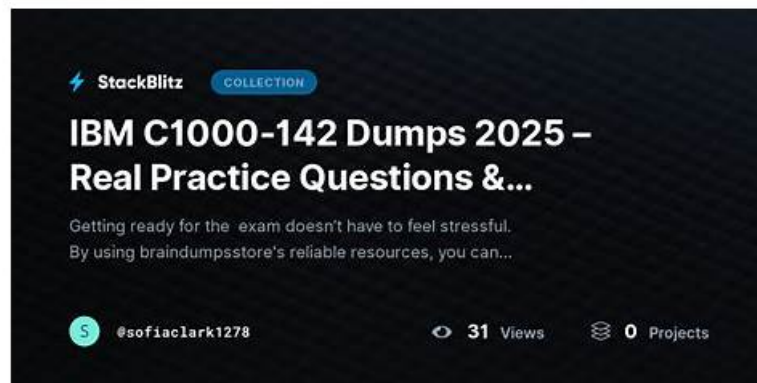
StackBlitz COLLECTION

IBM C1000-142 Dumps 2025 – Real Practice Questions &...

Getting ready for the exam doesn't have to feel stressful. By using braindumpsstore's reliable resources, you can...

S @sofiaclark1278

31 Views 0 Projects